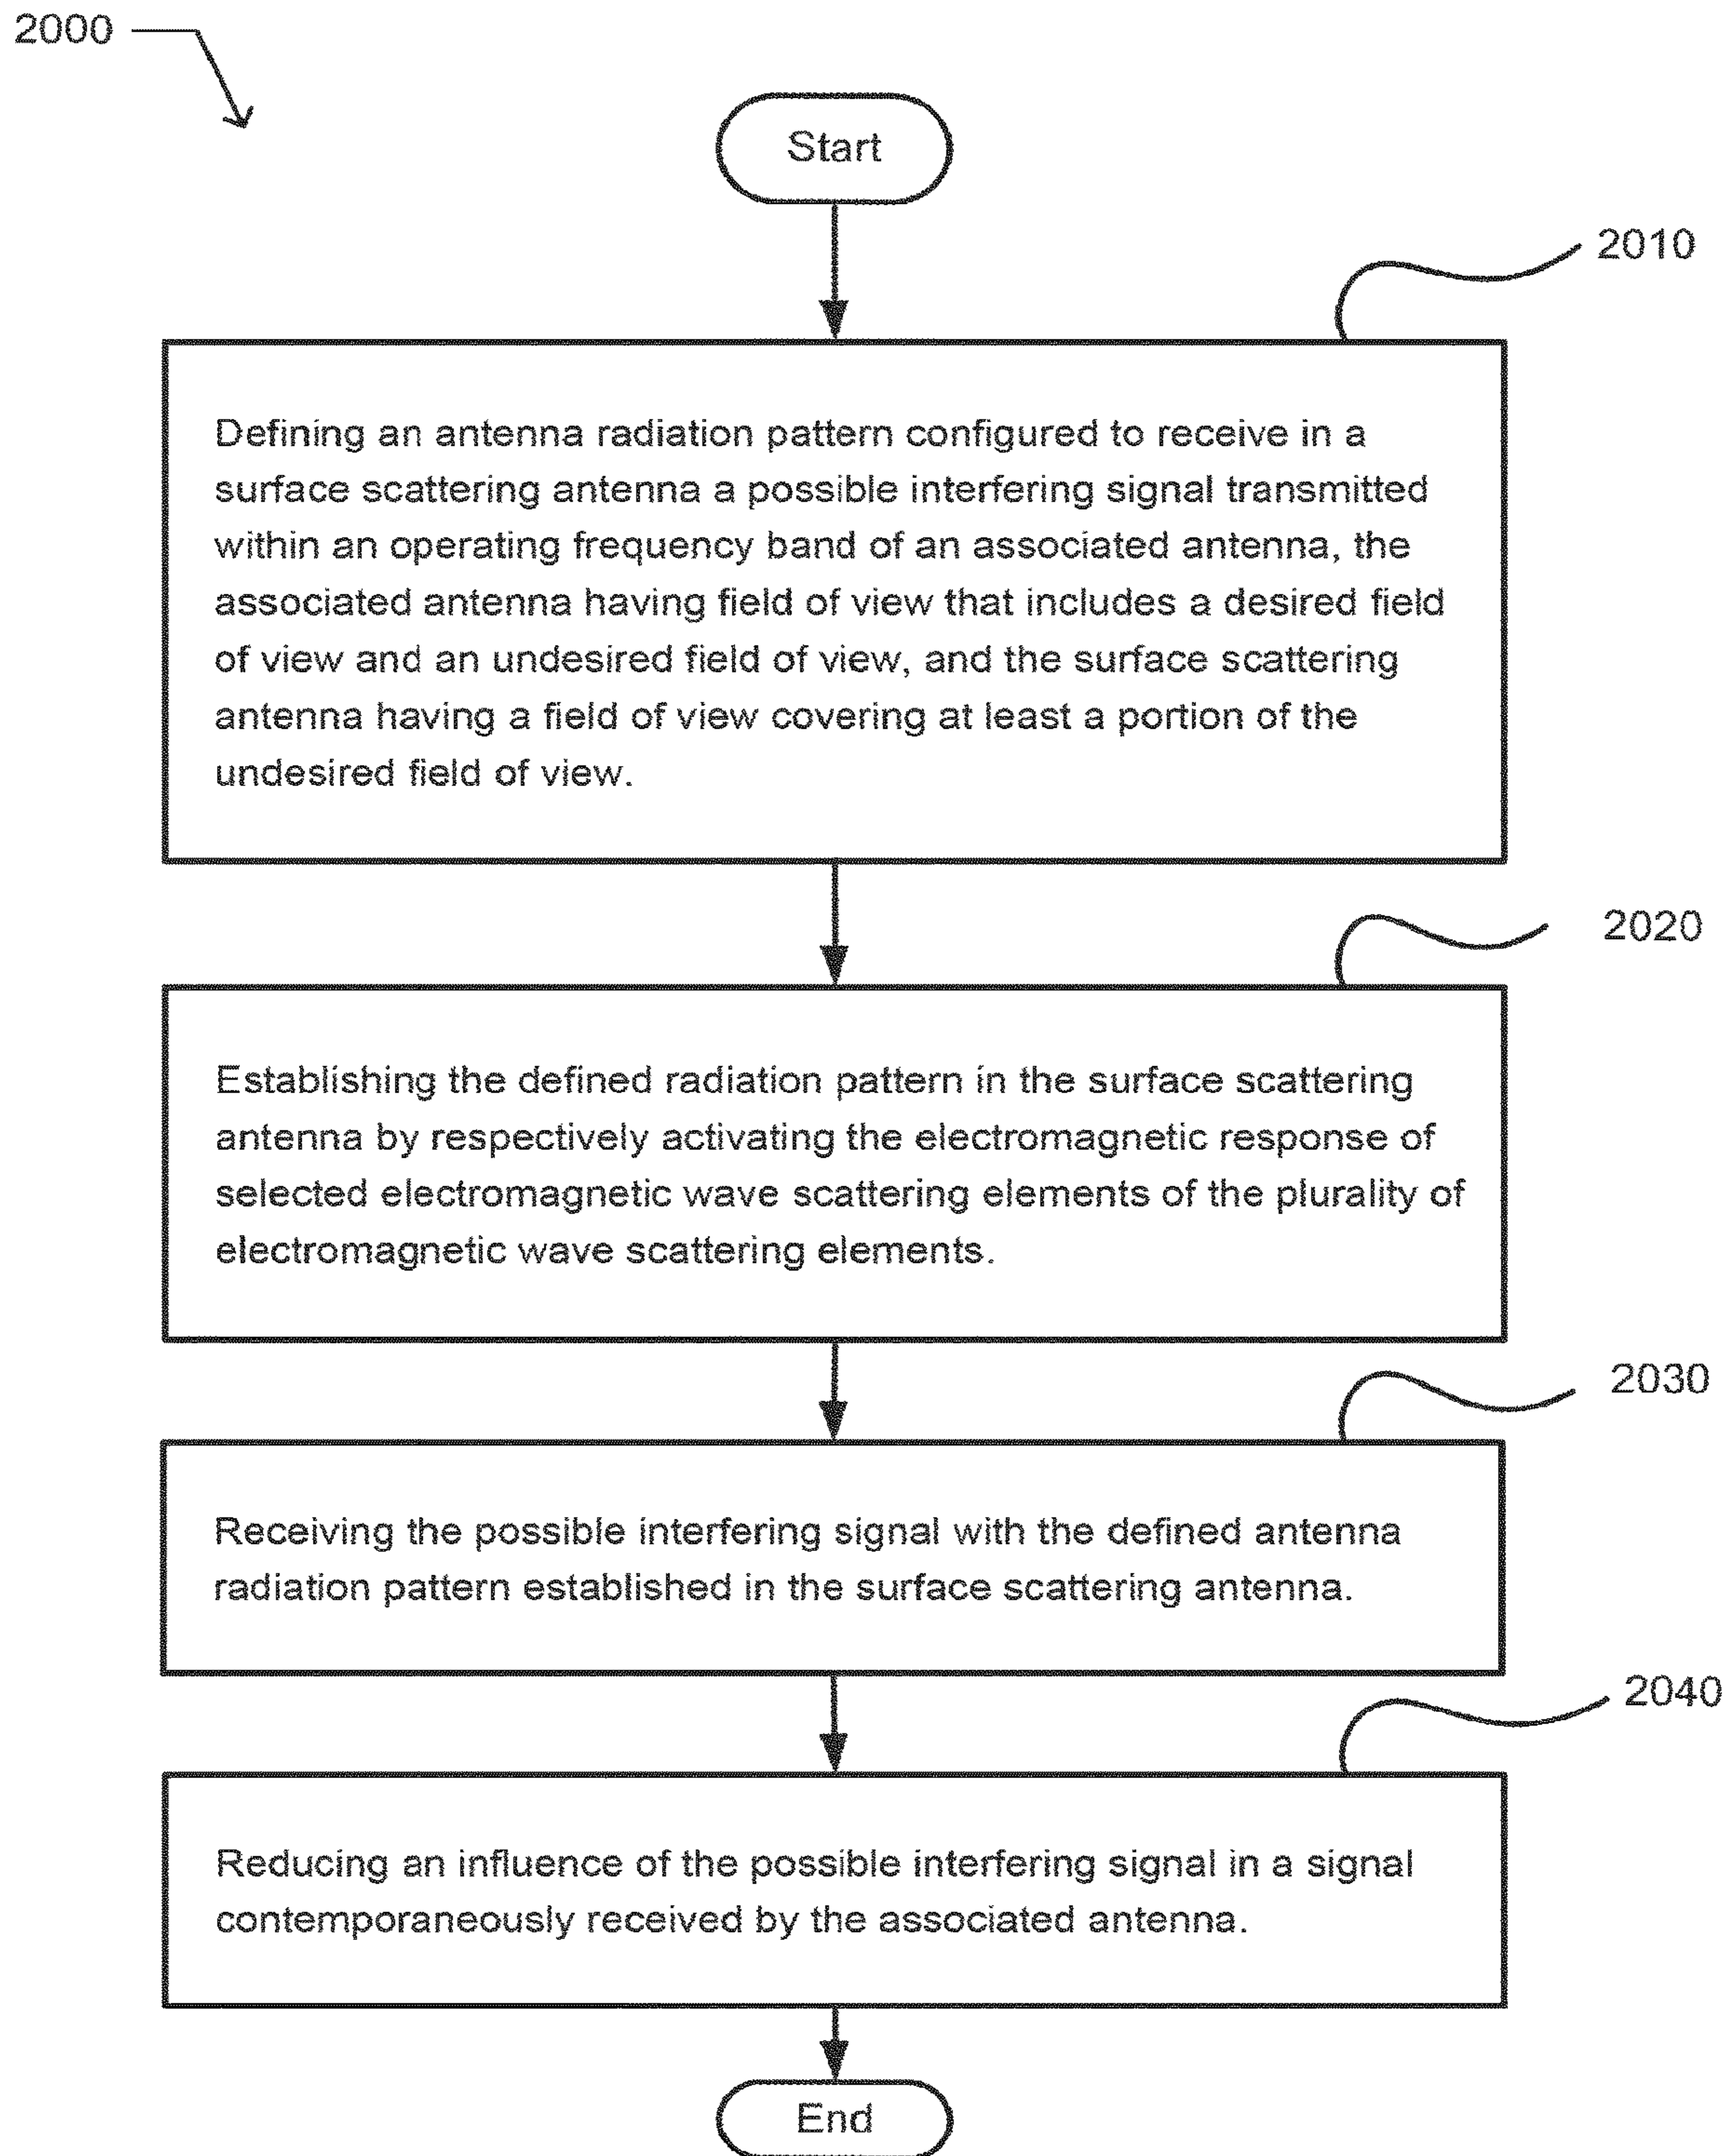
2000

Start

2010

Defining an antenna radiation pattern configured to receive in a surface scattering antenna a possible interfering signal transmitted within an operating frequency band of an associated antenna, the associated antenna having field of view that includes a desired field of view and an undesired field of view, and the surface scattering antenna having a field of view covering at least a portion of the undesired field of view.

2020

Establishing the defined radiation pattern in the surface scattering antenna by respectively activating the electromagnetic response of selected electromagnetic wave scattering elements of the plurality of electromagnetic wave scattering elements.

2030

Receiving the possible interfering signal with the defined antenna radiation pattern established in the surface scattering antenna.

2040

Reducing an influence of the possible interfering signal in a signal contemporaneously received by the associated antenna.

End